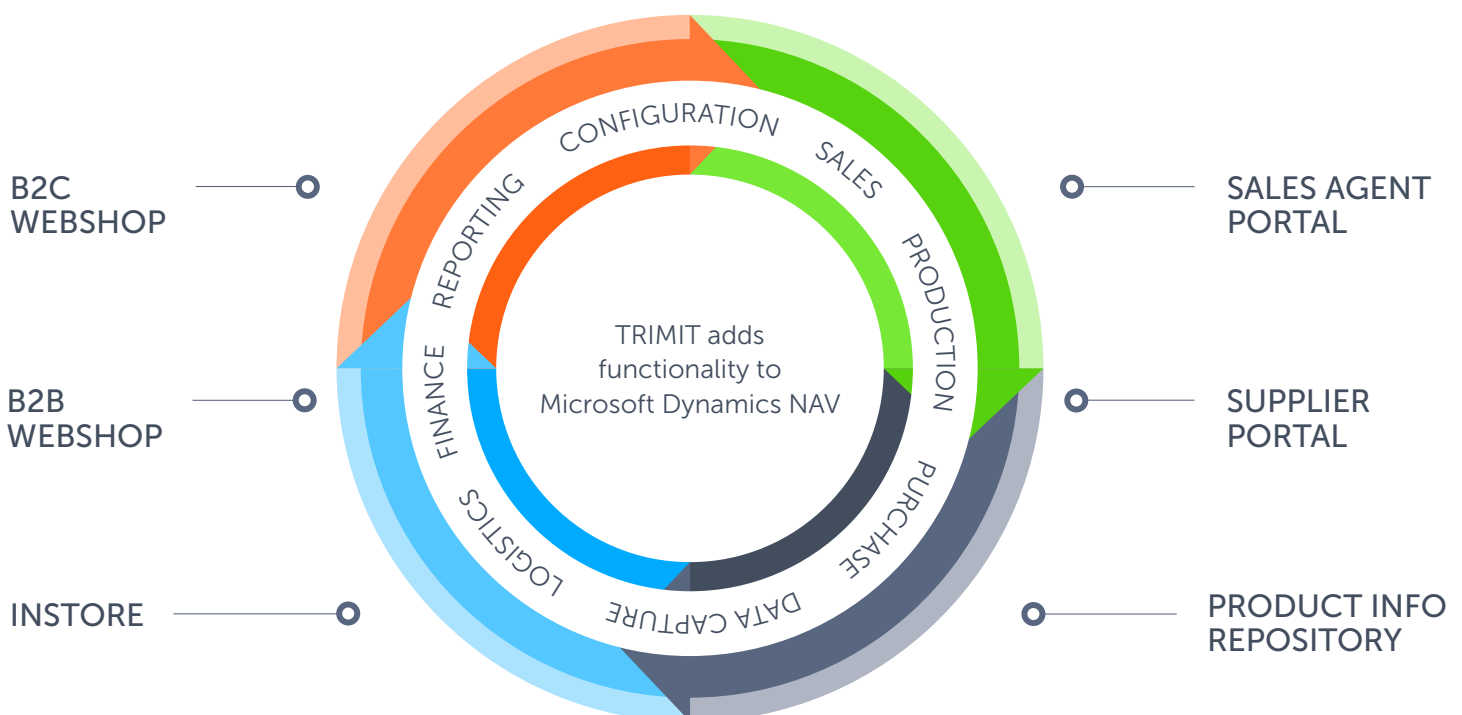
B2C
WEBSHOP

B2B
WEBSHOP

INSTORE

CONFIGURATION

SALES

PRODUCTION

PURCHASE

DATA CAPTURE

LOGISTICS

FINANCE

REPORTING

TRIMIT adds functionality to Microsoft Dynamics NAV

SALES AGENT
PORTAL

SUPPLIER
PORTAL

PRODUCT INFO
REPOSITORY